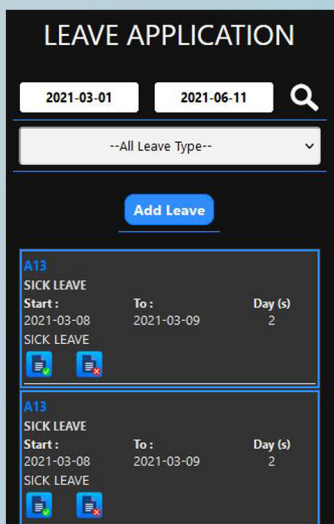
LEAVE APPLICATION

2021-03-01

2021-06-11

--All Leave Type--

Add Leave

A13
SICK LEAVE

| Start : | To : | Day (s) |
|---|---|---|
| 2021-03-08 | 2021-03-09 | 2 |

SICK LEAVE

A13
SICK LEAVE

| Start : | To : | Day (s) |
|---|---|---|
| 2021-03-08 | 2021-03-09 | 2 |

SICK LEAVE